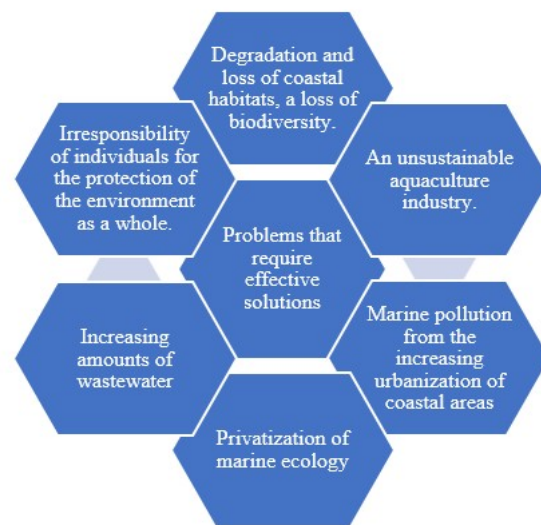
Degradation and loss of coastal habitats, a loss of biodiversity.

Irresponsibility of individuals for the protection of the environment as a whole.

An unsustainable aquaculture industry.

Problems that require effective solutions

Increasing amounts of wastewater

Marine pollution from the increasing urbanization of coastal areas

Privatization of marine ecology